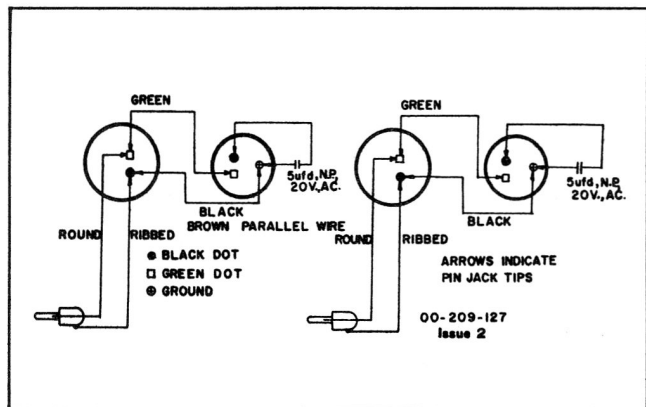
GREEN

5ufd, N.P.
20V., AC.

BLACK
BROWN PARALLEL WIRE

ROUND RIBBED

● BLACK DOT
□ GREEN DOT
⊕ GROUND

GREEN

5ufd, N.P.
20V., AC.

BLACK

ROUND RIBBED

ARROWS INDICATE
PIN JACK TIPS

00-209-127
Issue 2